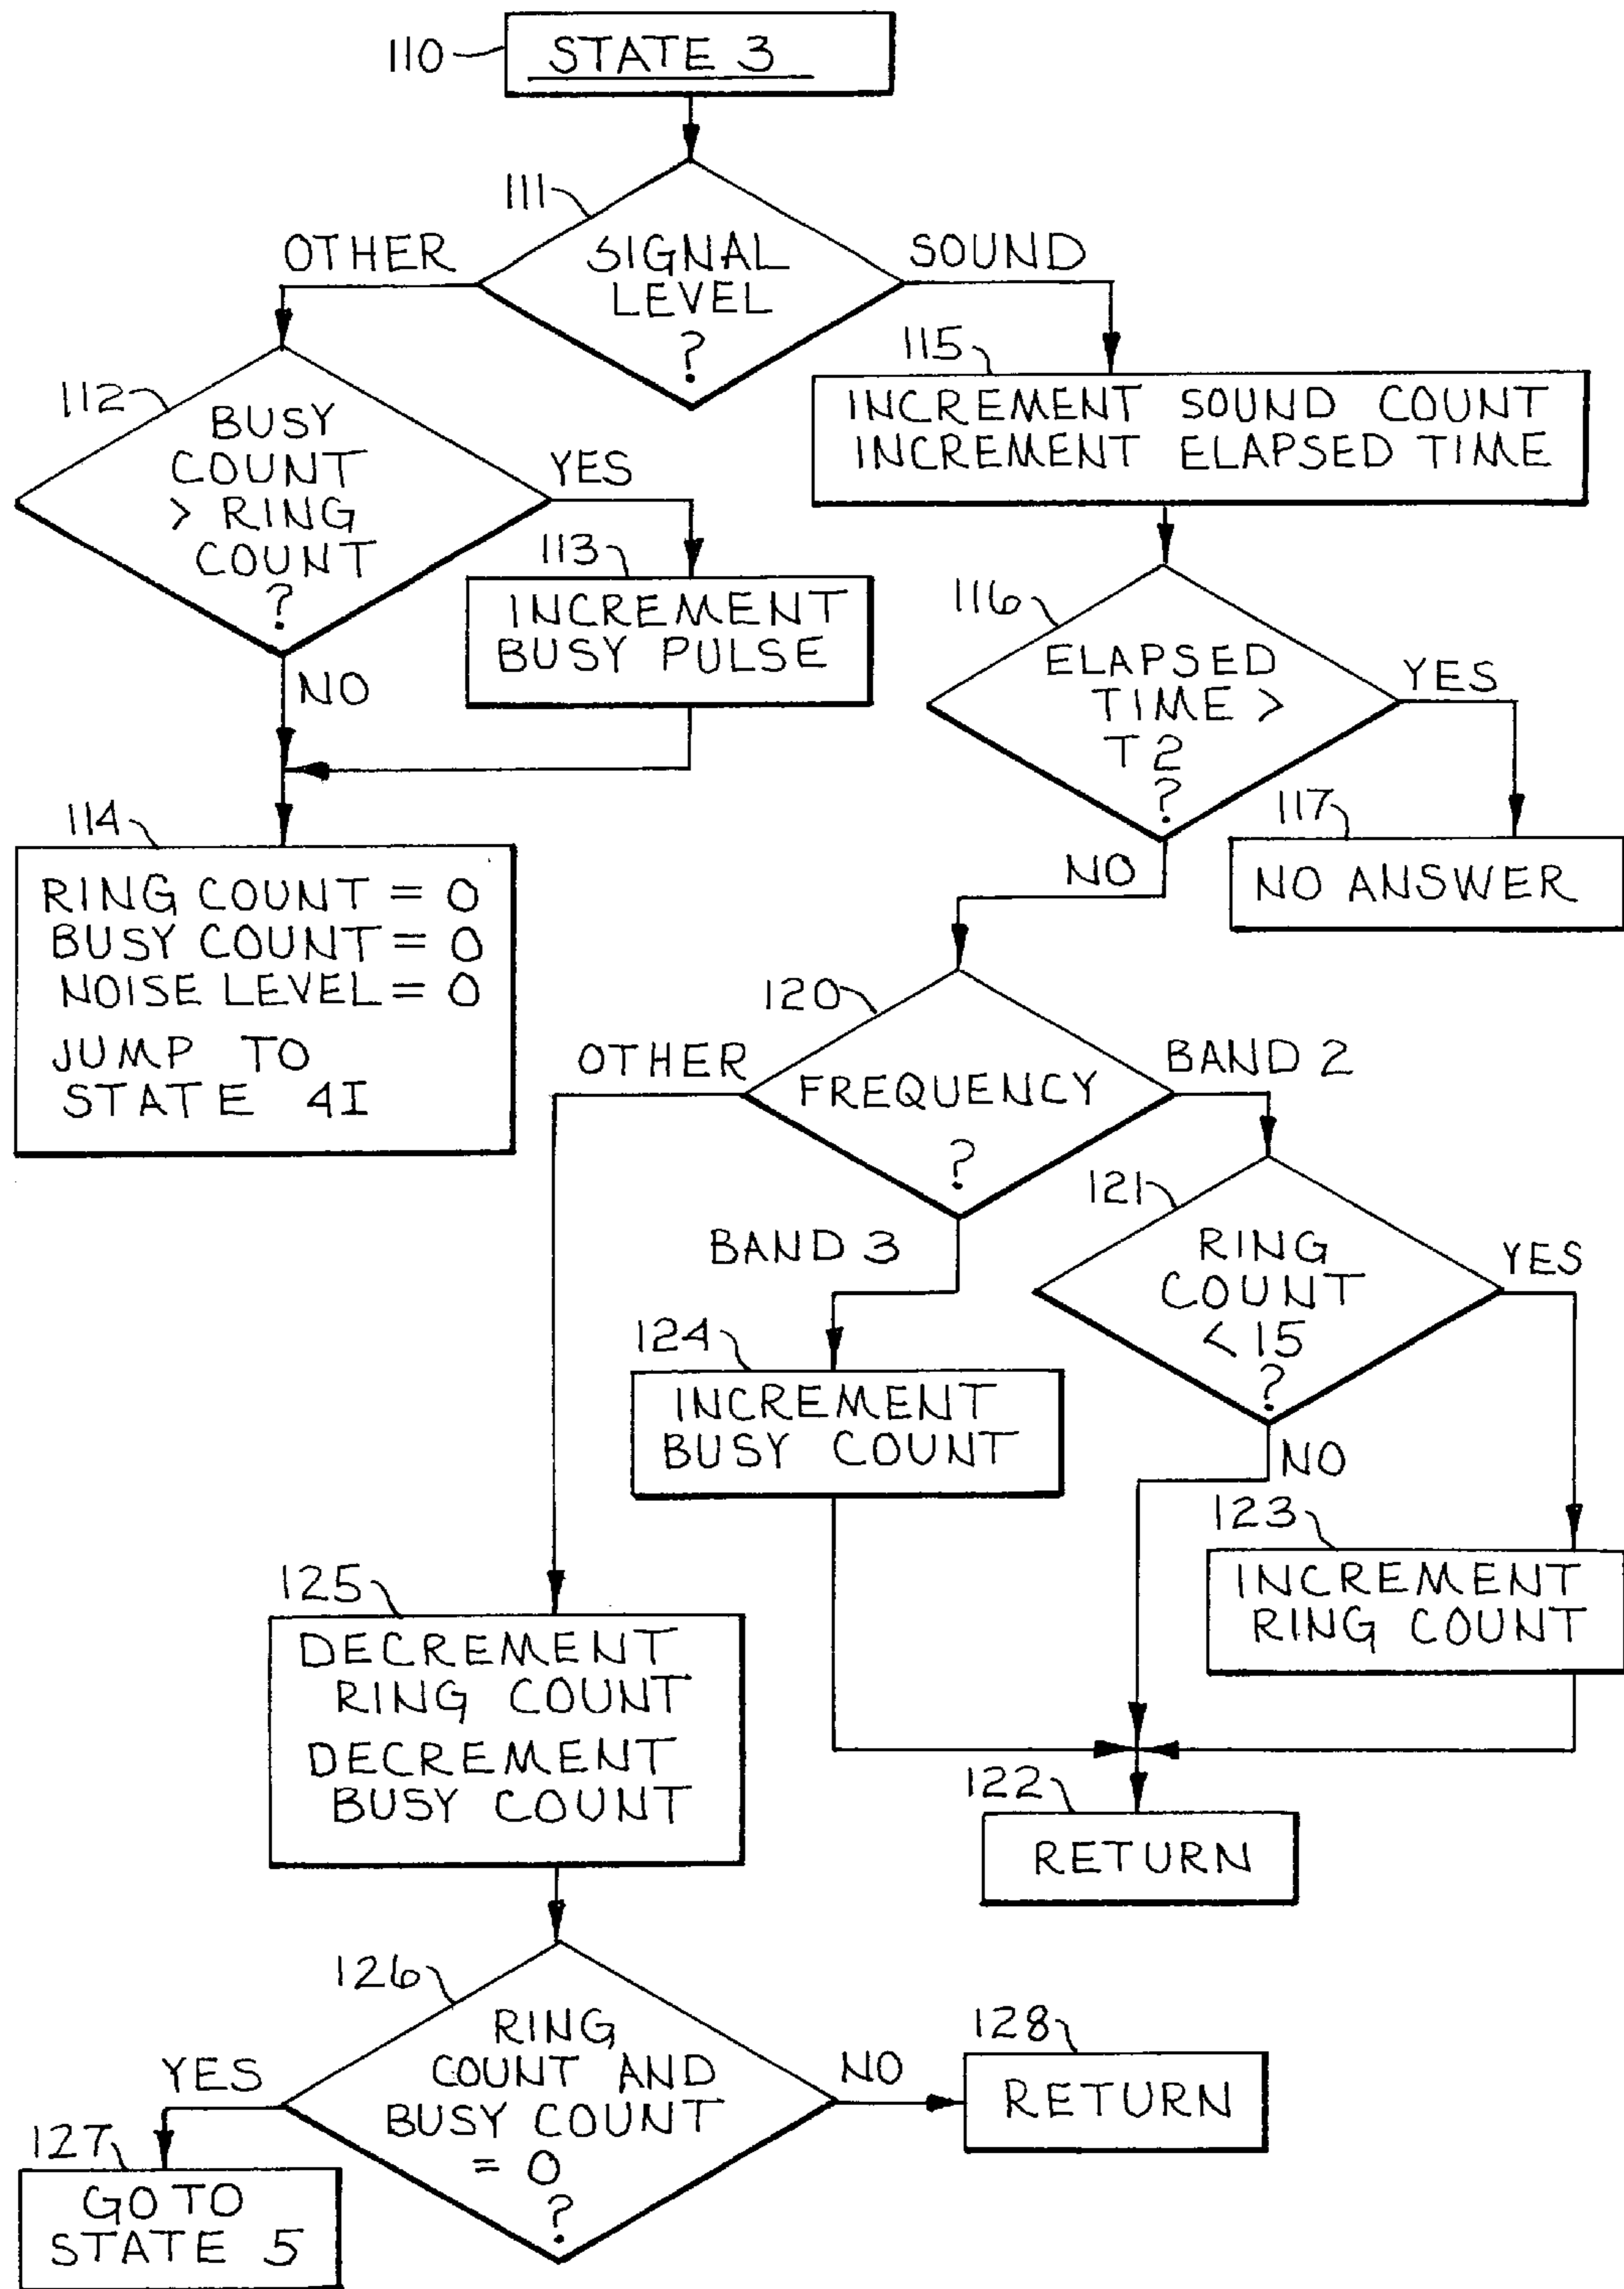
110
STATE 3

111
SIGNAL LEVEL ?

OTHER

SOUND

112
BUSY COUNT > RING COUNT ?

YES

113
INCREMENT BUSY PULSE

NO

114
RING COUNT = 0
BUSY COUNT = 0
NOISE LEVEL = 0
JUMP TO STATE 4I

115
INCREMENT SOUND COUNT
INCREMENT ELAPSED TIME

116
ELAPSED TIME > T2 ?

YES

117
NO ANSWER

NO

120
FREQUENCY ?

OTHER

BAND 2

BAND 3

121
RING COUNT < 15 ?

YES

NO

124
INCREMENT BUSY COUNT

123
INCREMENT RING COUNT

125
DECREMENT RING COUNT
DECREMENT BUSY COUNT

122
RETURN

126
RING COUNT AND BUSY COUNT = 0 ?

YES

NO

128
RETURN

127
GOTO STATE 5